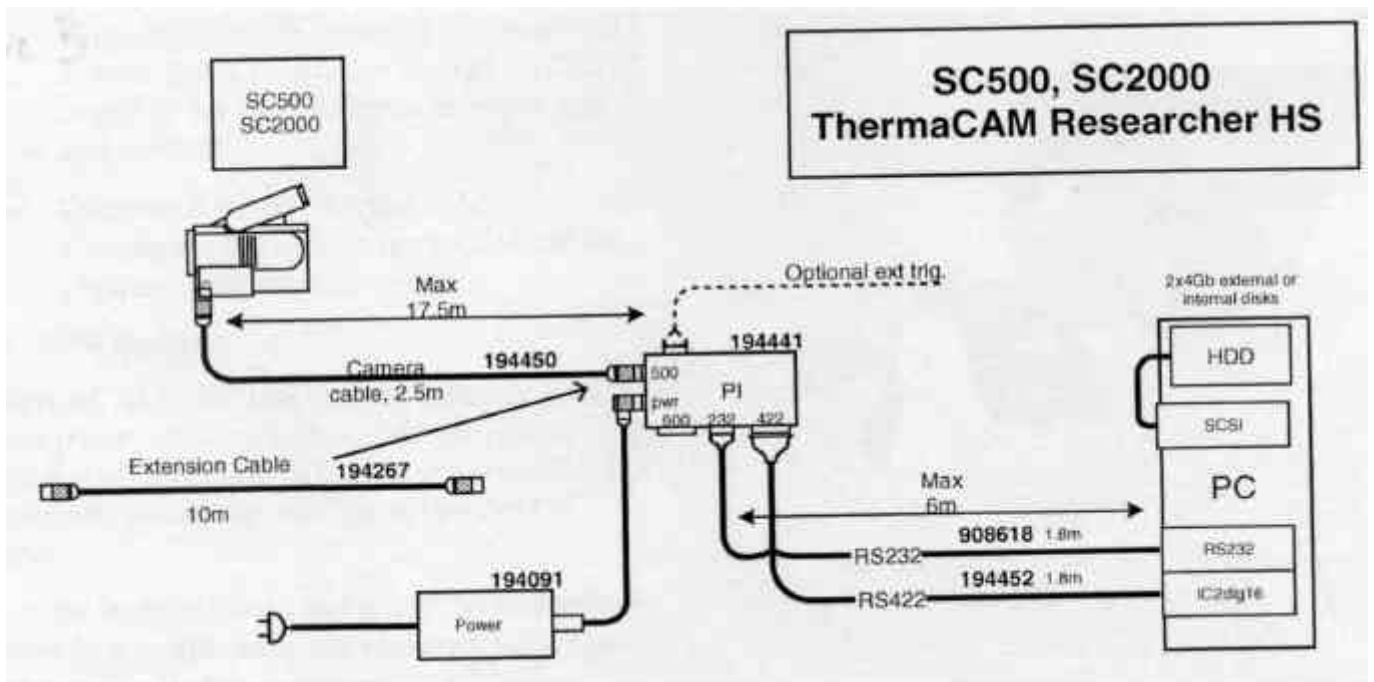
SC500, SC2000
ThermaCAM Researcher HS

SC500
SC2000

Max
17.5m

Optional ext trig.

2x4Gb external or internal disks

194441

194450

Camera cable, 2.5m

500

pwr

PI

600

232

422

HDD

SCSI

PC

Extension Cable

194267

10m

Max
6m

908618 1.8m

RS232

RS232

194091

194452 1.8m

RS422

IC2dig16

Power